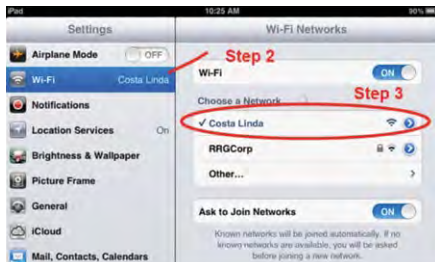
iPad
10:25 AM
90%
Settings
Wi-Fi Networks
Airplane Mode
OFF
Wi-Fi
Costa Linda
Step 2
Notifications
Location Services
On
Brightness & Wallpaper
Picture Frame
General
iCloud
Mail, Contacts, Calendars
Wi-Fi
ON
Choose a Network...
Step 3
✓ Costa Linda
RRGCorp
Other...
Ask to Join Networks
ON
Known networks will be joined automatically. If no known networks are available, you will be asked before joining a new network.